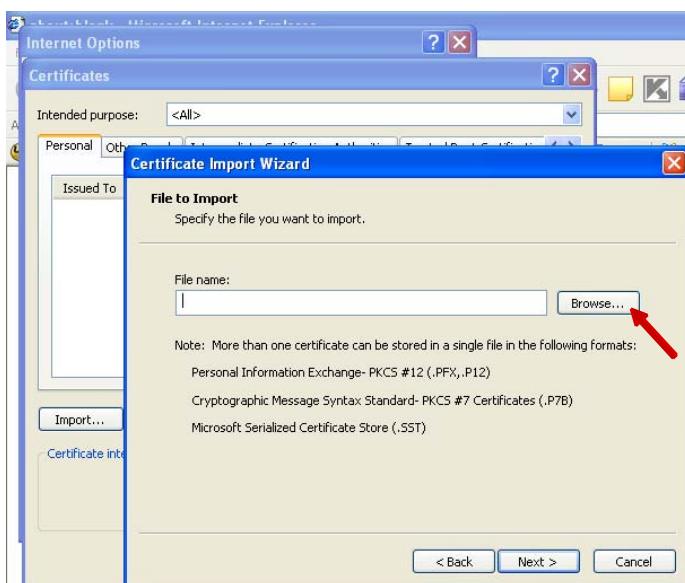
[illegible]
Internet Options
Certificates
Intended purpose: <All>
Personal Oth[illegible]
Issued To
Import...
Certificate int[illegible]
Certificate Import Wizard
File to Import
Specify the file you want to import.
File name:
Browse...
Note: More than one certificate can be stored in a single file in the following formats:
Personal Information Exchange- PKCS #12 (.PFX,.P12)
Cryptographic Message Syntax Standard- PKCS #7 Certificates (.P7B)
Microsoft Serialized Certificate Store (.SST)
< Back
Next >
Cancel